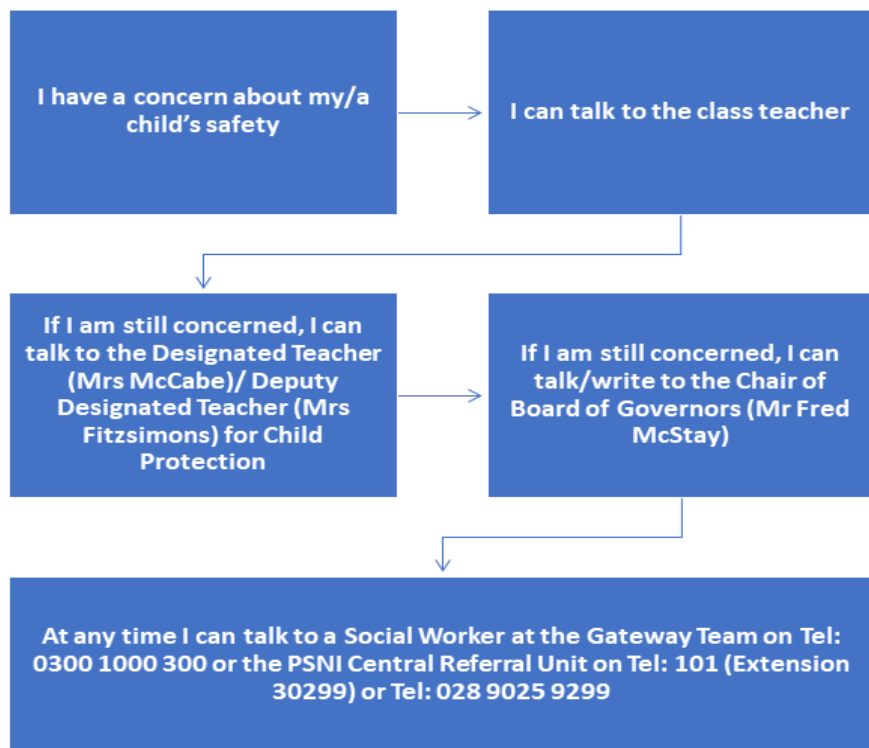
I have a concern about my/a child’s safety

I can talk to the class teacher

If I am still concerned, I can talk to the Designated Teacher (Mrs McCabe)/ Deputy Designated Teacher (Mrs Fitzsimons) for Child Protection

If I am still concerned, I can talk/write to the Chair of Board of Governors (Mr Fred McStay)

At any time I can talk to a Social Worker at the Gateway Team on Tel: 0300 1000 300 or the PSNI Central Referral Unit on Tel: 101 (Extension 30299) or Tel: 028 9025 9299